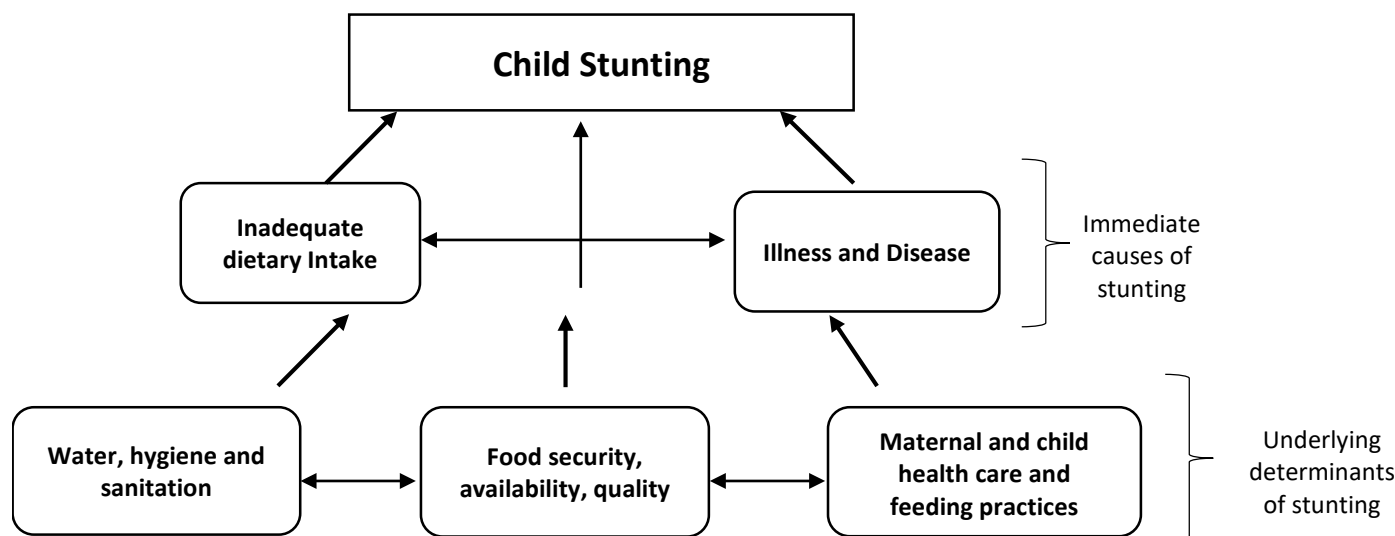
Child Stunting

Inadequate dietary Intake

Illness and Disease

Immediate causes of stunting

Water, hygiene and sanitation

Food security, availability, quality

Maternal and child health care and feeding practices

Underlying determinants of stunting